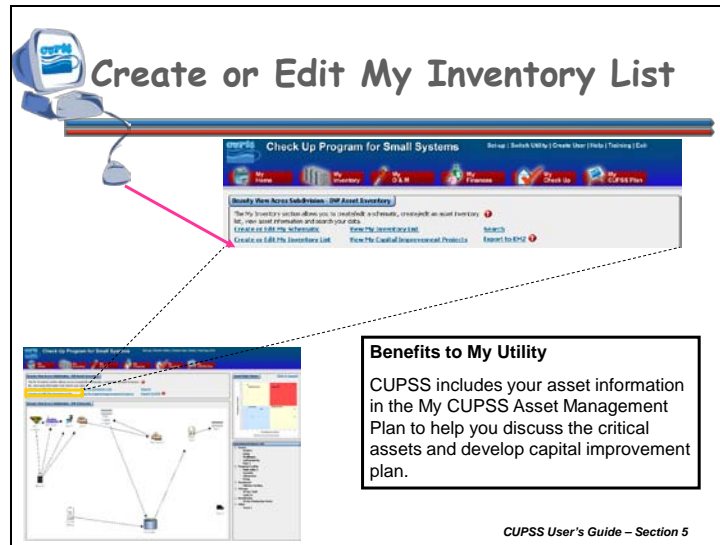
cupss

Create or Edit My Inventory List

cupss Check Up Program for Small Systems

Set-up | Switch Utility | Create User | Help | Training | Exit

My Home

My Inventory

My O&M

My Finances

My Check Up

My CUPSS Plan

Beauty View Acres Subdivision - DNP Asset Inventory

The My Inventory section allows you to create/edit a schematic, create/edit an asset inventory list, view asset information and search your data.

Create or Edit My Schematic

View My Inventory List

Search

Create or Edit My Inventory List

View My Capital Improvement Projects

Export to EMS

Benefits to My Utility

CUPSS includes your asset information in the My CUPSS Asset Management Plan to help you discuss the critical assets and develop capital improvement plan.

CUPSS User's Guide – Section 5